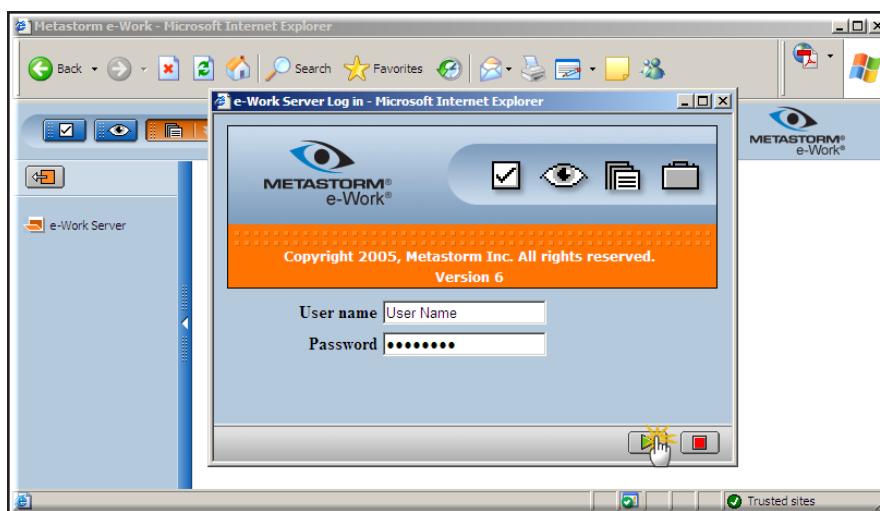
Metastorm e-Work - Microsoft Internet Explorer

Back Search Favorites

e-Work Server Log in - Microsoft Internet Explorer

METASTORM® e-Work®

METASTORM® e-Work®

Copyright 2005, Metastorm Inc. All rights reserved.
Version 6

User name User Name

Password ••••••••

e-Work Server

Trusted sites